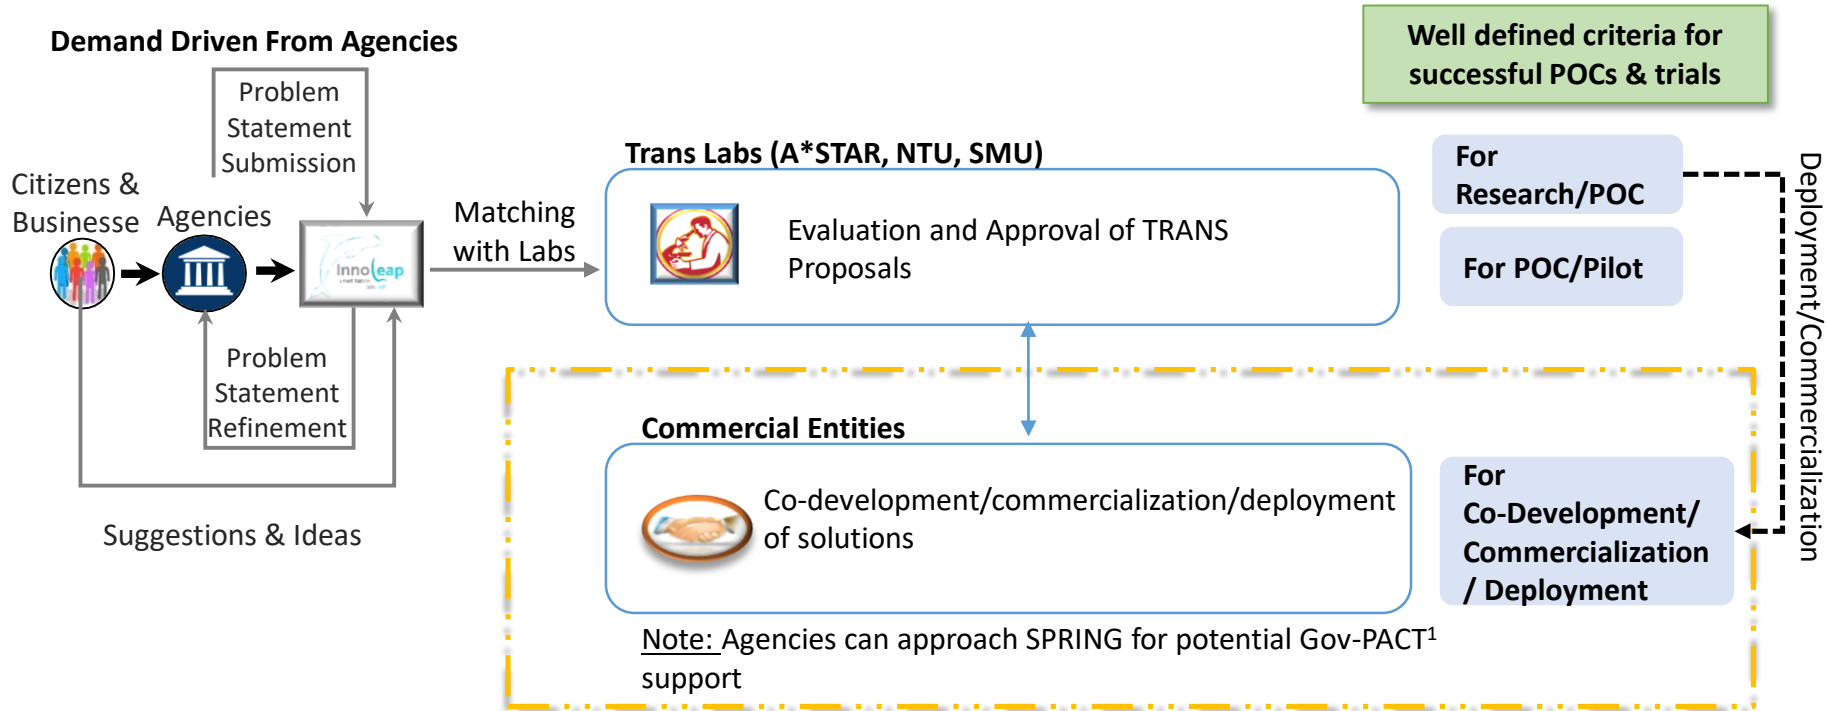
Demand Driven From Agencies

Well defined criteria for successful POCs & trials

Problem Statement Submission

Citizens & Businesse

Agencies

Innoleap

Matching with Labs

Trans Labs (A*STAR, NTU, SMU)

Evaluation and Approval of TRANS Proposals

For Research/POC

For POC/Pilot

Deployment/Commercialization

Problem Statement Refinement

Suggestions & Ideas

Commercial Entities

Co-development/commercialization/deployment of solutions

For Co-Development/ Commercialization / Deployment

Note: Agencies can approach SPRING for potential Gov-PACT$^1$ support